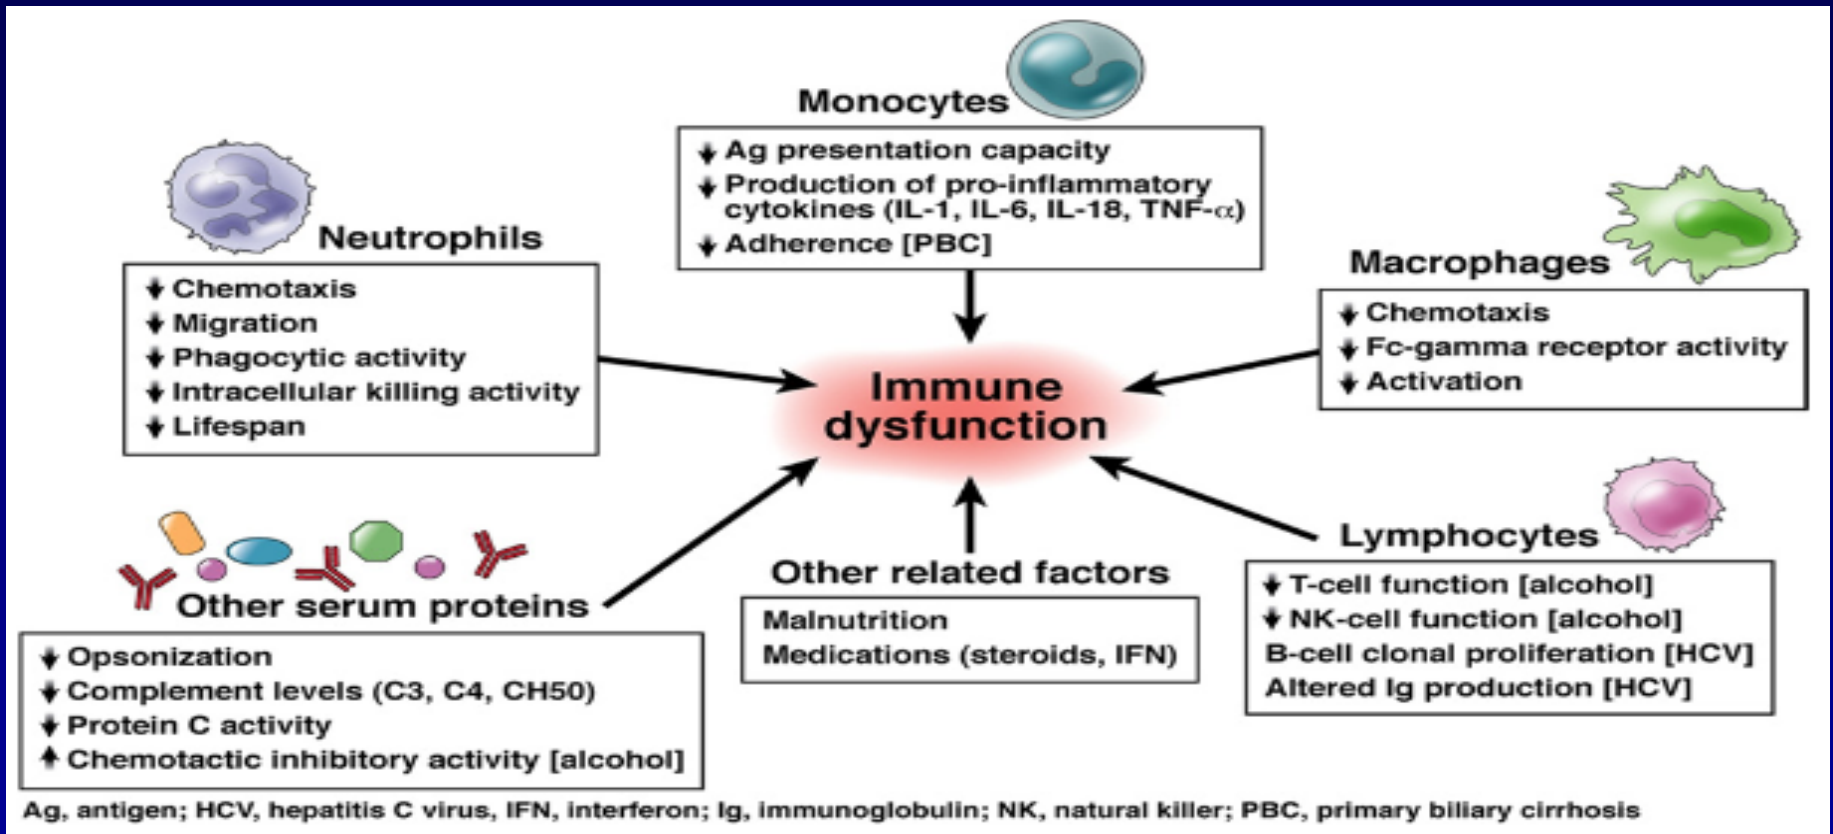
Monocytes

↓ Ag presentation capacity
↓ Production of pro-inflammatory cytokines (IL-1, IL-6, IL-18, TNF-$\alpha$)
↓ Adherence [PBC]

Neutrophils

↓ Chemotaxis
↓ Migration
↓ Phagocytic activity
↓ Intracellular killing activity
↓ Lifespan

Macrophages

↓ Chemotaxis
↓ Fc-gamma receptor activity
↓ Activation

Immune dysfunction

Lymphocytes

↓ T-cell function [alcohol]
↓ NK-cell function [alcohol]
B-cell clonal proliferation [HCV]
Altered Ig production [HCV]

Other related factors

Malnutrition
Medications (steroids, IFN)

Other serum proteins

↓ Opsonization
↓ Complement levels (C3, C4, CH50)
↓ Protein C activity
↑ Chemotactic inhibitory activity [alcohol]

Ag, antigen; HCV, hepatitis C virus, IFN, interferon; Ig, immunoglobulin; NK, natural killer; PBC, primary biliary cirrhosis